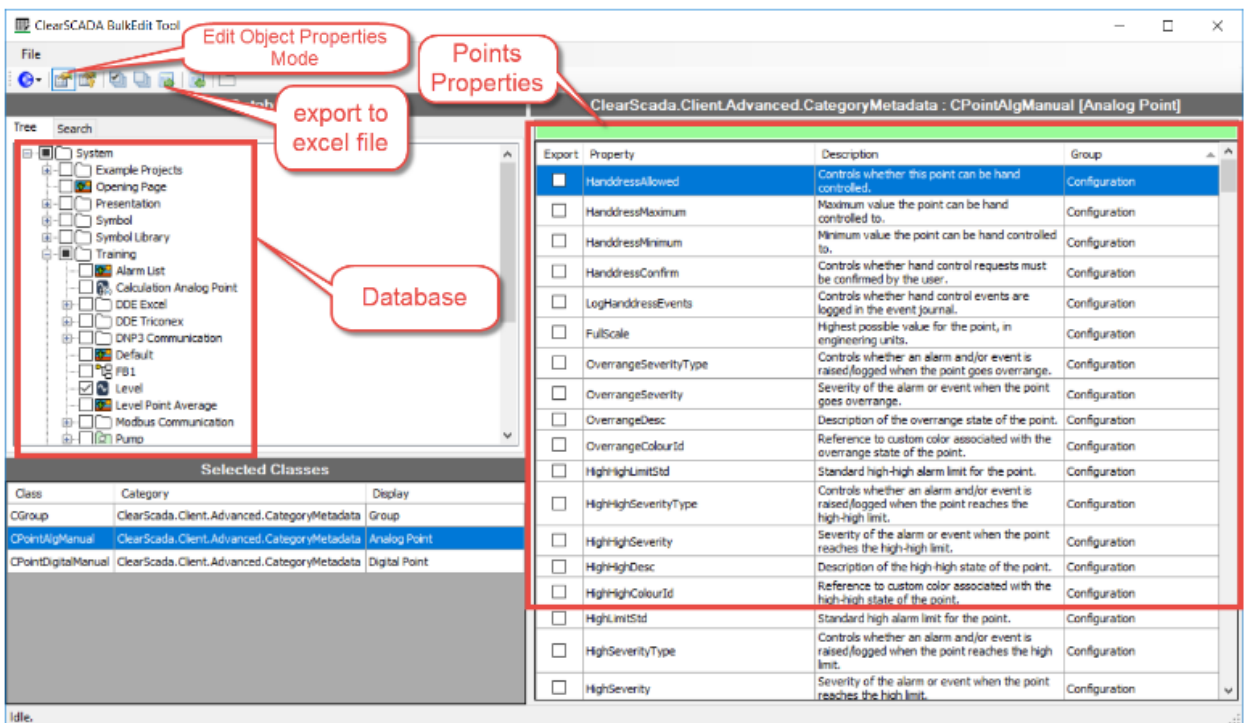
ClearSCADA BulkEdit Tool

File

Edit Object Properties Mode

Points Properties

export to excel file

ClearScada.Client.Advanced.CategoryMetadata : CPointAlgManual [Analog Point]

Tree Search

System
Example Projects
Opening Page
Presentation
Symbol
Symbol Library
Training
Alarm List
Calculation Analog Point
DDE Excel
DDE Triconex
DNP3 Communication
Default
FB1
Level
Level Point Average
Modbus Communication
Pump

Database

Selected Classes

| Class | Category | Display |
|---|---|---|
| CGroup | ClearScada.Client.Advanced.CategoryMetadata | Group |
| CPointAlgManual | ClearScada.Client.Advanced.CategoryMetadata | Analog Point |
| CPointDigitalManual | ClearScada.Client.Advanced.CategoryMetadata | Digital Point |

| Export | Property | Description | Group |
|---|---|---|---|
| | HanddressAllowed | Controls whether this point can be hand controlled. | Configuration |
| | HanddressMaximum | Maximum value the point can be hand controlled to. | Configuration |
| | HanddressMinimum | Minimum value the point can be hand controlled to. | Configuration |
| | HanddressConfirm | Controls whether hand control requests must be confirmed by the user. | Configuration |
| | LogHanddressEvents | Controls whether hand control events are logged in the event journal. | Configuration |
| | FullScale | Highest possible value for the point, in engineering units. | Configuration |
| | OverrangeSeverityType | Controls whether an alarm and/or event is raised/logged when the point goes overrange. | Configuration |
| | OverrangeSeverity | Severity of the alarm or event when the point goes overrange. | Configuration |
| | OverrangeDesc | Description of the overrange state of the point. | Configuration |
| | OverrangeColourId | Reference to custom color associated with the overrange state of the point. | Configuration |
| | HighHighLimitStd | Standard high-high alarm limit for the point. | Configuration |
| | HighHighSeverityType | Controls whether an alarm and/or event is raised/logged when the point reaches the high-high limit. | Configuration |
| | HighHighSeverity | Severity of the alarm or event when the point reaches the high-high limit. | Configuration |
| | HighHighDesc | Description of the high-high state of the point. | Configuration |
| | HighHighColourId | Reference to custom color associated with the high-high state of the point. | Configuration |
| | HighLimitStd | Standard high alarm limit for the point. | Configuration |
| | HighSeverityType | Controls whether an alarm and/or event is raised/logged when the point reaches the high limit. | Configuration |
| | HighSeverity | Severity of the alarm or event when the point reaches the high limit. | Configuration |

Idle.